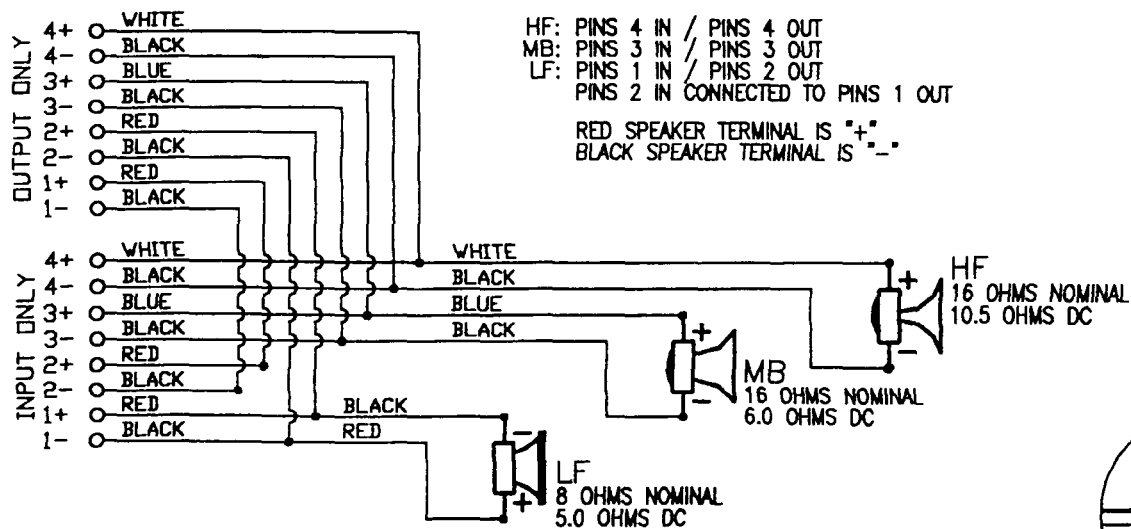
OUTPUT ONLY
4+ WHITE
4− BLACK
3+ BLUE
3− BLACK
2+ RED
2− BLACK
1+ RED
1− BLACK

HF: PINS 4 IN / PINS 4 OUT
MB: PINS 3 IN / PINS 3 OUT
LF: PINS 1 IN / PINS 2 OUT
PINS 2 IN CONNECTED TO PINS 1 OUT

RED SPEAKER TERMINAL IS "+"
BLACK SPEAKER TERMINAL IS "−"

INPUT ONLY
4+ WHITE
4− BLACK
3+ BLUE
3− BLACK
2+ RED
2− BLACK
1+ RED
1− BLACK

WHITE
BLACK
BLUE
BLACK
BLACK
RED

+
−
HF
16 OHMS NOMINAL
10.5 OHMS DC

+
−
MB
16 OHMS NOMINAL
6.0 OHMS DC

−
+
LF
8 OHMS NOMINAL
5.0 OHMS DC